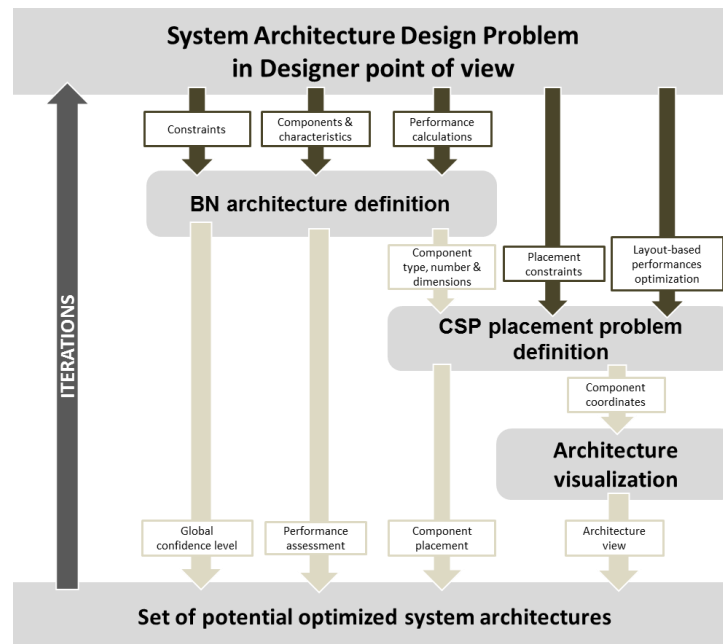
System Architecture Design Problem in Designer point of view

ITERATIONS

Constraints

Components & characteristics

Performance calculations

BN architecture definition

Component type, number & dimensions

Placement constraints

Layout-based performances optimization

CSP placement problem definition

Component coordinates

Architecture visualization

Global confidence level

Performance assessment

Component placement

Architecture view

Set of potential optimized system architectures